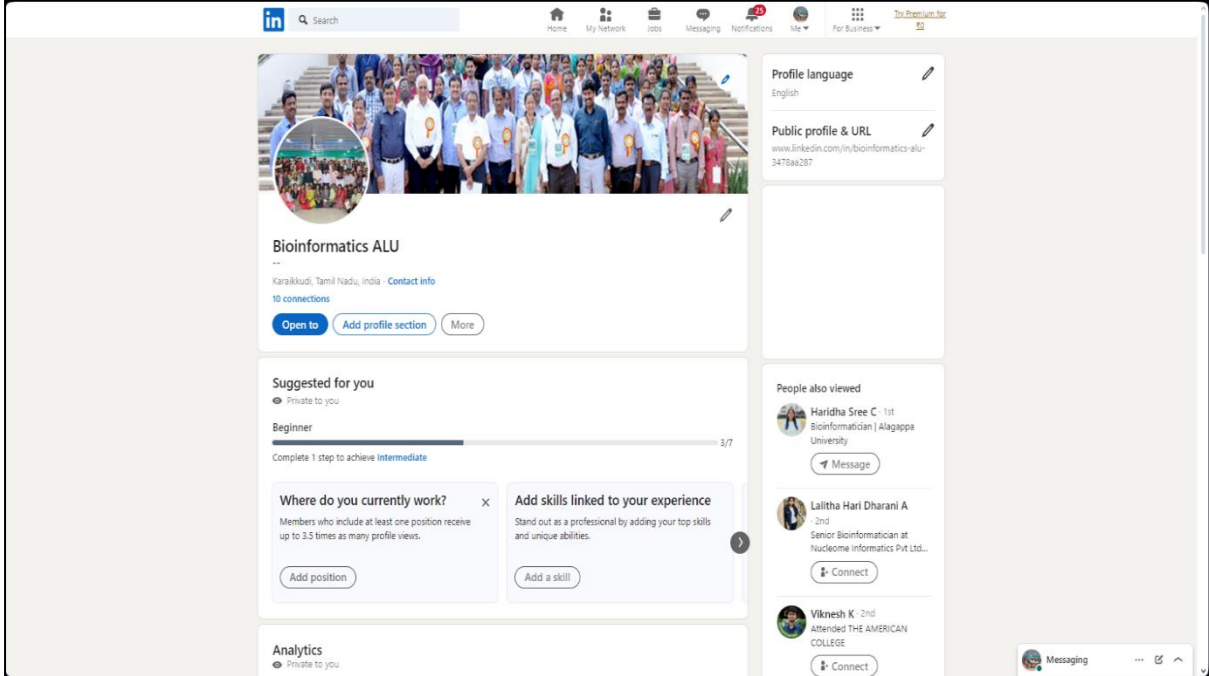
in Search

Home My Network Jobs Messaging 25 Notifications Me For Business Try Premium for ₹0

Bioinformatics ALU
--
Karaikkudi, Tamil Nadu, India · Contact info
10 connections

Open to Add profile section More

Profile language
English

Public profile & URL
www.linkedin.com/in/bioinformatics-alu-3478aa287

Suggested for you
Private to you

Beginner
3/7
Complete 1 step to achieve Intermediate

Where do you currently work?
Members who include at least one position receive up to 3.5 times as many profile views.
Add position

Add skills linked to your experience
Stand out as a professional by adding your top skills and unique abilities.
Add a skill

Analytics
Private to you

People also viewed

Haridha Sree C · 1st
Bioinformatician | Alagappa University
Message

Lalitha Hari Dharani A · 2nd
Senior Bioinformatician at Nucleome Informatics Pvt Ltd...
Connect

Viknesh K · 2nd
Attended THE AMERICAN COLLEGE
Connect

Messaging